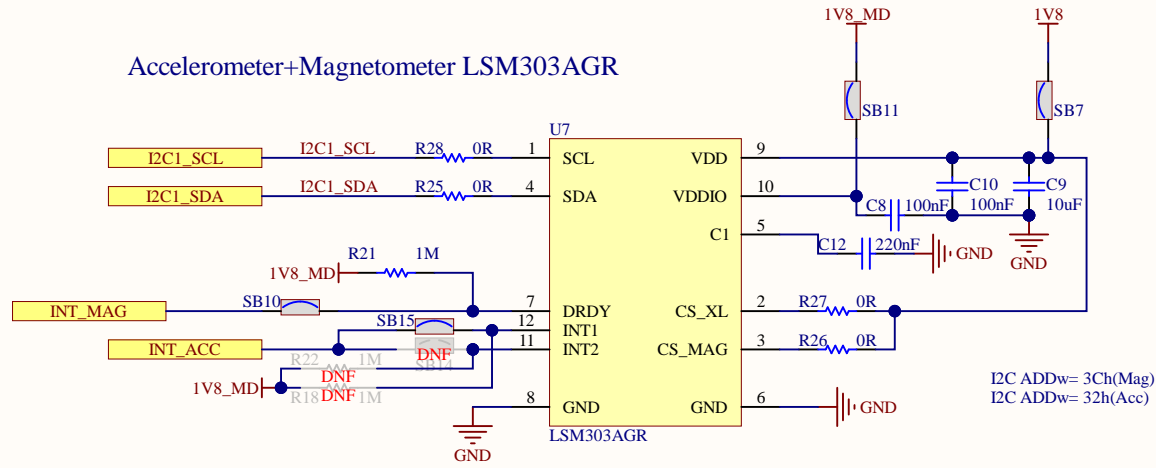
Accelerometer+Magnetometer LSM303AGR

1V8_MD

1V8

SB11

SB7

U7

I2C1_SCL

I2C1_SCL

R28

0R

1

SCL

VDD

9

I2C1_SDA

I2C1_SDA

R25

0R

4

SDA

VDDIO

10

C10

C9

C8

100nF

100nF

10uF

C1

5

C12

220nF

GND

GND

1V8_MD

R21

1M

INT_MAG

SB10

7

DRDY

CS_XL

2

R27

0R

SB15

12

INT1

INT_ACC

11

INT2

CS_MAG

3

R26

0R

R22

1M

DNF

SB14

1V8_MD

DNF

R18

DNF

1M

8

GND

GND

6

GND

GND

LSM303AGR

I2C ADDw= 3Ch(Mag)

I2C ADDw= 32h(Acc)